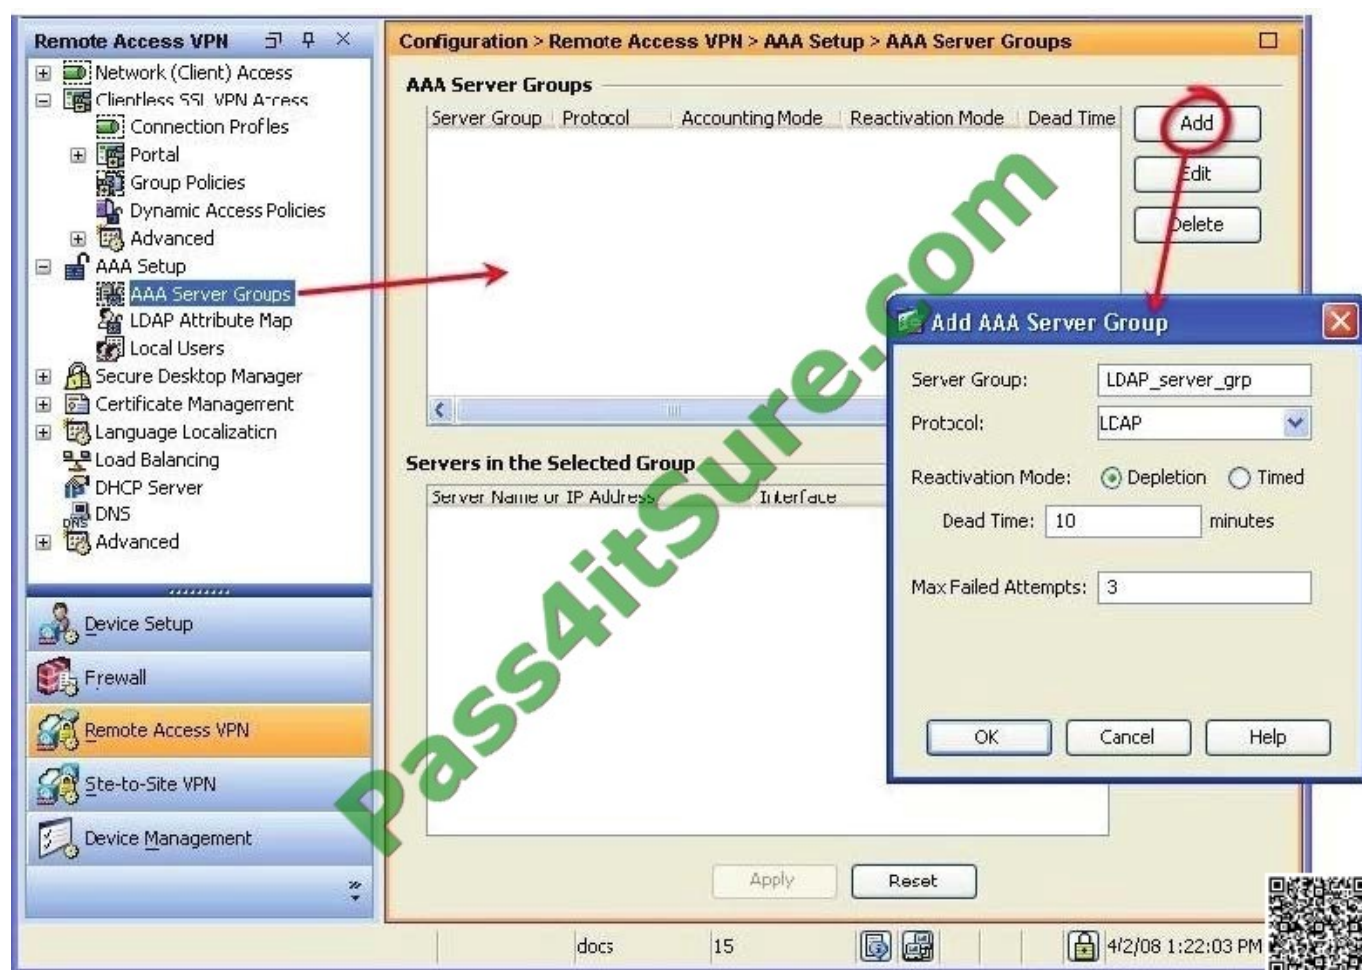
Remote Access VPN

Network (Client) Access
Clientless SSL VPN Access
Connection Profiles
Portal
Group Policies
Dynamic Access Policies
Advanced
AAA Setup
AAA Server Groups
LDAP Attribute Map
Local Users
Secure Desktop Manager
Certificate Management
Language Localization
Load Balancing
DHCP Server
DNS
Advanced

Device Setup
Firewall
Remote Access VPN
Site-to-Site VPN
Device Management

Configuration > Remote Access VPN > AAA Setup > AAA Server Groups

AAA Server Groups

| Server Group | Protocol | Accounting Mode | Reactivation Mode | Dead Time |
|---|---|---|---|---|

Add
Edit
Delete

Servers in the Selected Group

| Server Name or IP Address | Interface |
|---|---|

Apply
Reset

Add AAA Server Group

Server Group: LDAP_server_grp
Protocol: LDAP
Reactivation Mode: Depletion Timed
Dead Time: 10 minutes
Max Failed Attempts: 3

OK Cancel Help

Pass4itSure.com

docs 15 4/2/08 1:22:03 PM